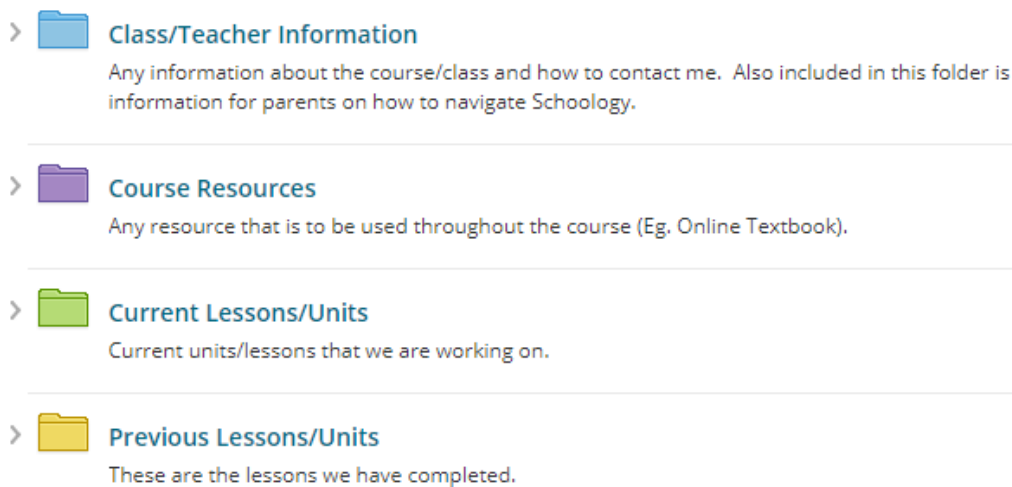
Class/Teacher Information
Any information about the course/class and how to contact me. Also included in this folder is information for parents on how to navigate Schoology.

Course Resources
Any resource that is to be used throughout the course (Eg. Online Textbook).

Current Lessons/Units
Current units/lessons that we are working on.

Previous Lessons/Units
These are the lessons we have completed.